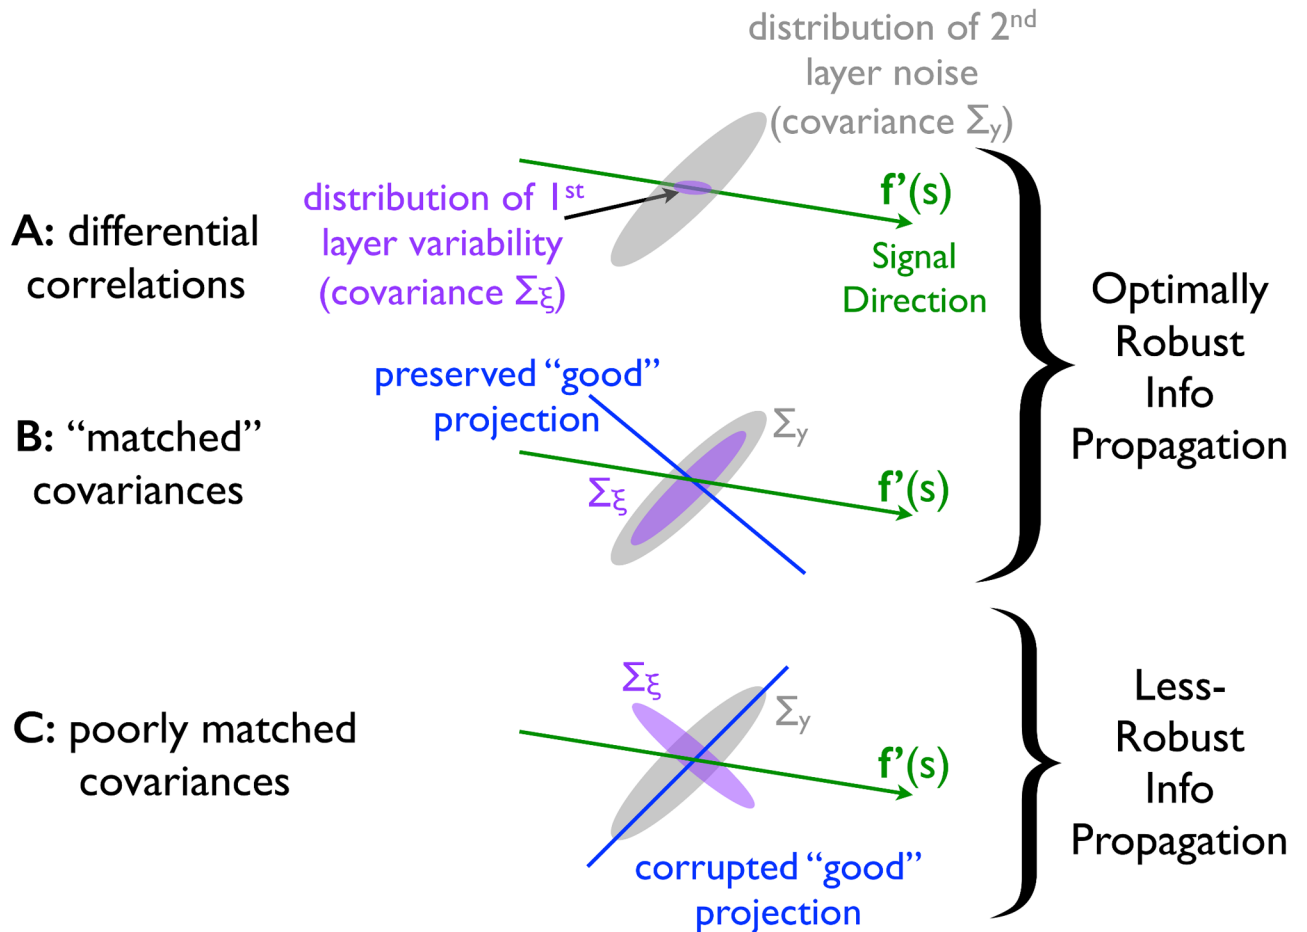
distribution of 2$^{nd}$ layer noise (covariance $\Sigma_y$)

A: differential correlations

distribution of 1$^{st}$ layer variability (covariance $\Sigma_\xi$)

f'(s)

Signal Direction

Optimally Robust Info Propagation

preserved "good" projection

B: "matched" covariances

$\Sigma_y$

$\Sigma_\xi$

f'(s)

C: poorly matched covariances

$\Sigma_\xi$

$\Sigma_y$

f'(s)

corrupted "good" projection

Less-Robust Info Propagation